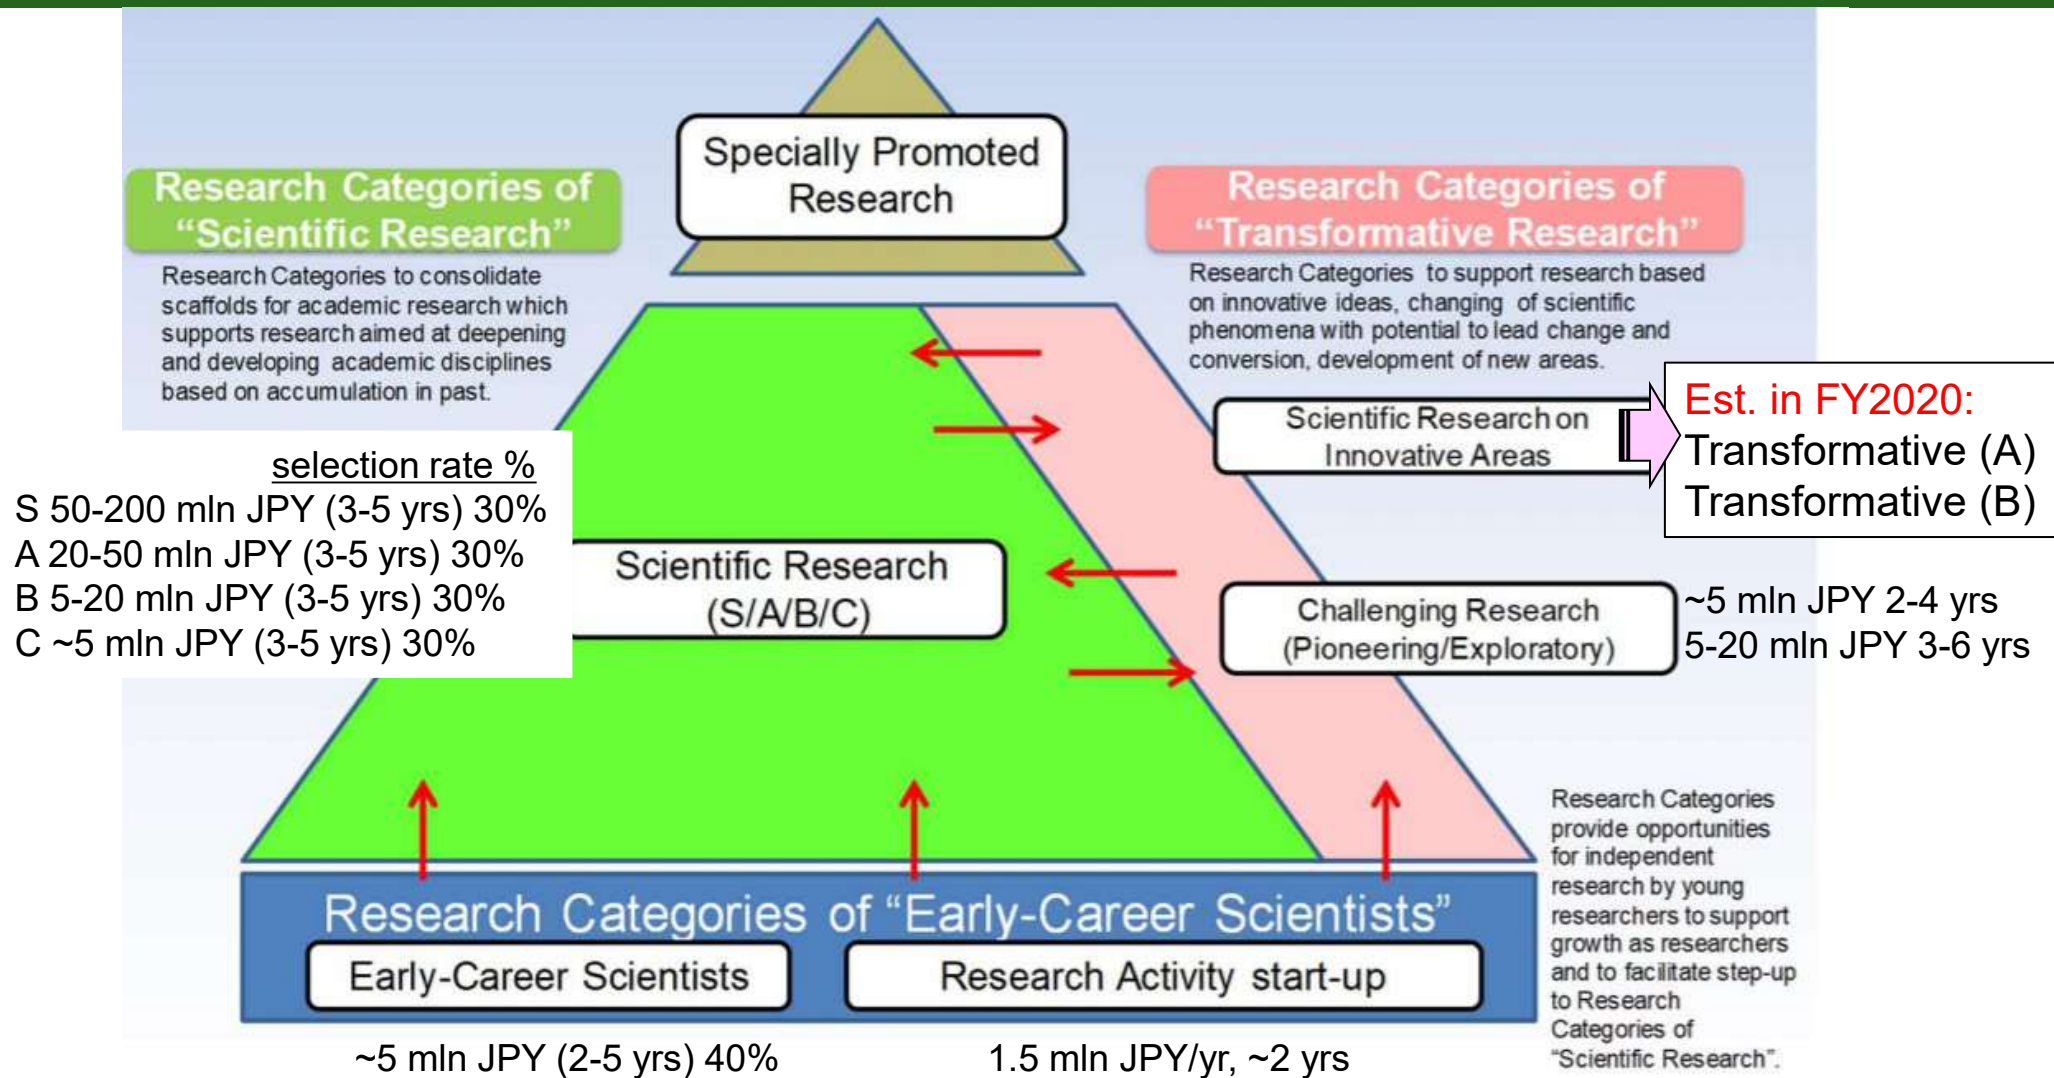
Specially Promoted Research

Research Categories of "Scientific Research"

Research Categories to consolidate scaffolds for academic research which supports research aimed at deepening and developing academic disciplines based on accumulation in past.

Research Categories of "Transformative Research"

Research Categories to support research based on innovative ideas, changing of scientific phenomena with potential to lead change and conversion, development of new areas.

Scientific Research on Innovative Areas

Est. in FY2020:
Transformative (A)
Transformative (B)

selection rate %
S 50-200 mln JPY (3-5 yrs) 30%
A 20-50 mln JPY (3-5 yrs) 30%
B 5-20 mln JPY (3-5 yrs) 30%
C ~5 mln JPY (3-5 yrs) 30%

Scientific Research (S/A/B/C)

Challenging Research (Pioneering/Exploratory)

~5 mln JPY 2-4 yrs
5-20 mln JPY 3-6 yrs

Research Categories provide opportunities for independent research by young researchers to support growth as researchers and to facilitate step-up to Research Categories of "Scientific Research".

Research Categories of "Early-Career Scientists"

Early-Career Scientists

Research Activity start-up

~5 mln JPY (2-5 yrs) 40%

1.5 mln JPY/yr, ~2 yrs